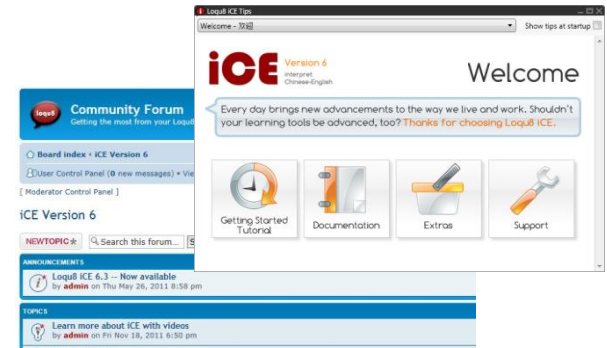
Loqu8 iCE Tips

Welcome - 欢迎

Show tips at startup

iCE Version 6
Interpret
Chinese-English

Welcome

Every day brings new advancements to the way we live and work. Shouldn't your learning tools be advanced, too? Thanks for choosing Loqu8 iCE.

Getting Started Tutorial

Documentation

Extras

Support

loqu8

Community Forum
Getting the most from your Loqu8

Board index ‹ iCE Version 6

User Control Panel (0 new messages) • Vie

[ Moderator Control Panel ]

iCE Version 6

NEWTOPIC

Search this forum...

ANNOUNCEMENTS

Loqu8 iCE 6.3 -- Now available
by admin on Thu May 26, 2011 8:58 pm

TOPICS

Learn more about iCE with videos
by admin on Fri Nov 18, 2011 6:50 pm